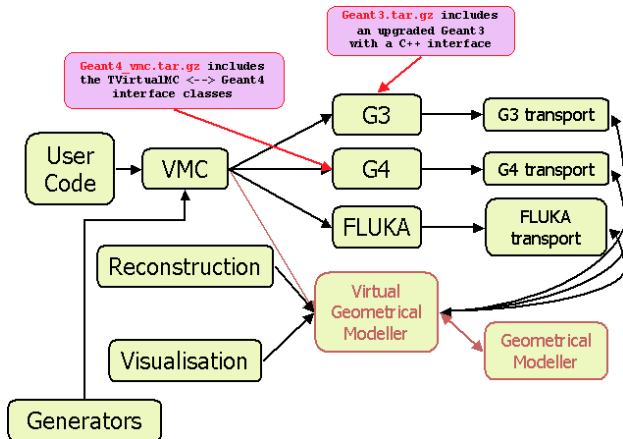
Geant3.tar.gz includes an upgraded Geant3 with a C++ interface

Geant4_vmc.tar.gz includes the TVirtualMC <--> Geant4 interface classes

User Code

VMC

G3

G4

FLUKA

G3 transport

G4 transport

FLUKA transport

Reconstruction

Visualisation

Generators

Virtual Geometrical Modeller

Geometrical Modeller